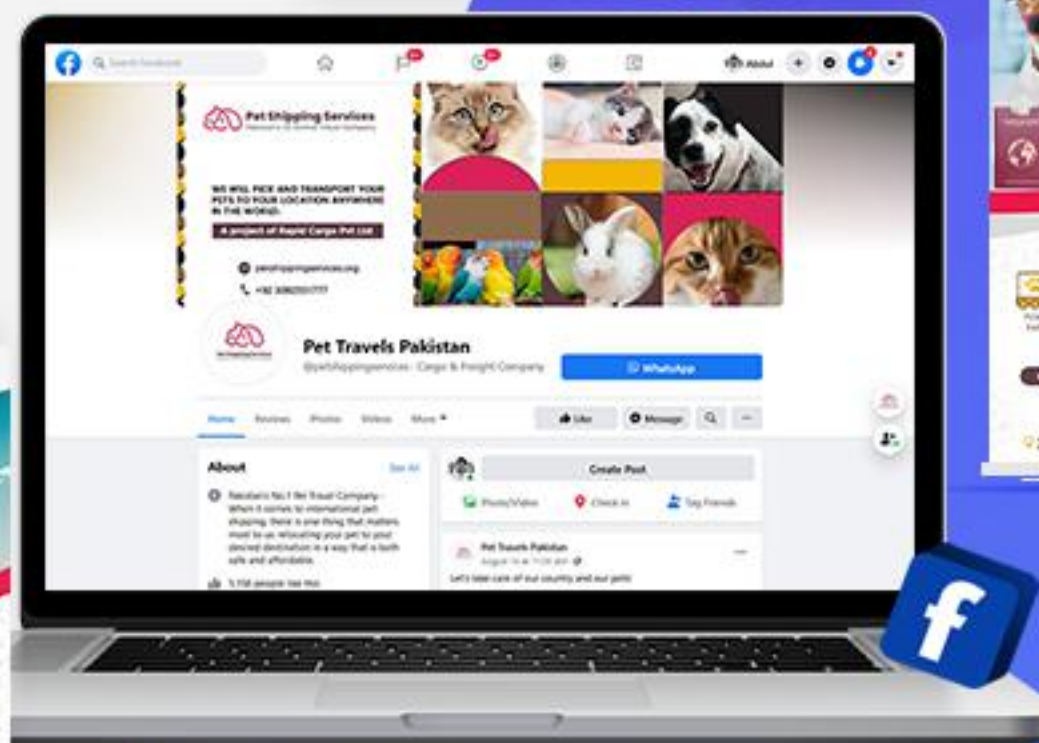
Search Facebook

Pet Shipping Services
Pakistan's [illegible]

WE WILL PICK AND TRANSPORT YOUR PETS TO YOUR LOCATION ANYWHERE IN THE WORLD.

A project of Rapid Cargo Pvt Ltd

petshippingservices.org

+92 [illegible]

Pet Travels Pakistan
@petshippingservices · Cargo & Freight Company

WhatsApp

Home Reviews Photos Videos More

Like Message

About
See All

Pakistan's No.1 Pet Travel Company - When it comes to international pet shipping, there is one thing that matters most to us: relocating your pet to your desired destination in a way that is both safe and affordable.

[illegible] people like this

Create Post

Photo/Video Check in Tag Friends

Pet Travels Pakistan

Let's take care of our country and our pets!

f